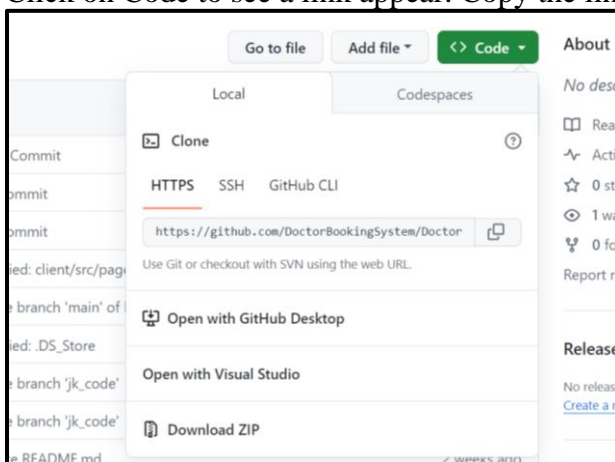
Click on Code to see a link appear. Copy the link

Go to file

Add file

<> Code

About

No desc

Local

Codespaces

Clone

HTTPS SSH GitHub CLI

https://github.com/DoctorBookingSystem/Doctor

Use Git or checkout with SVN using the web URL.

Open with GitHub Desktop

Open with Visual Studio

Download ZIP

Commit

mmit

mmit

ied: client/src/page

e branch 'main' of

ied: .DS_Store

e branch 'jk_code'

e branch 'jk_code'

e README.md

Rea

Acti

0 st

1 wa

0 fo

Report r

Release

No releas

Create a

2 weeks ago